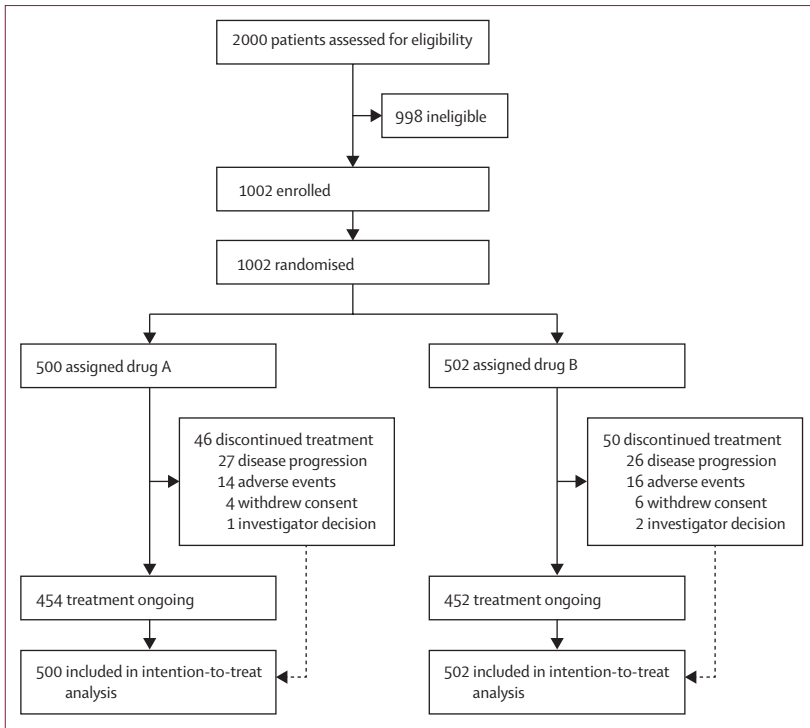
2000 patients assessed for eligibility

998 ineligible

1002 enrolled

1002 randomised

500 assigned drug A

502 assigned drug B

46 discontinued treatment
27 disease progression
14 adverse events
4 withdrew consent
1 investigator decision

50 discontinued treatment
26 disease progression
16 adverse events
6 withdrew consent
2 investigator decision

454 treatment ongoing

452 treatment ongoing

500 included in intention-to-treat analysis

502 included in intention-to-treat analysis